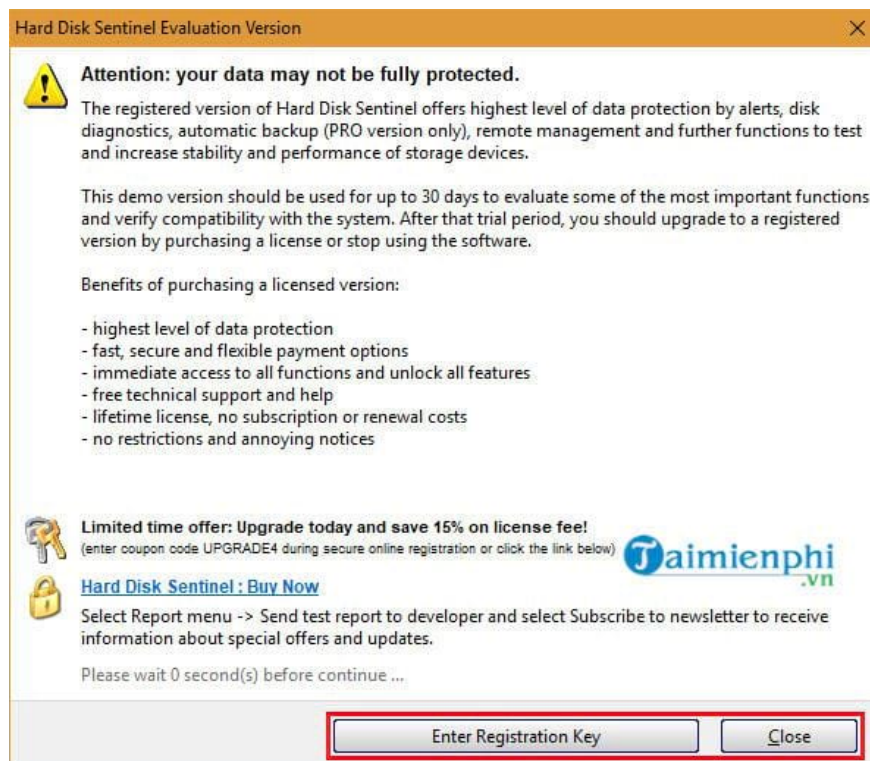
Hard Disk Sentinel Evaluation Version

Attention: your data may not be fully protected.

The registered version of Hard Disk Sentinel offers highest level of data protection by alerts, disk diagnostics, automatic backup (PRO version only), remote management and further functions to test and increase stability and performance of storage devices.

This demo version should be used for up to 30 days to evaluate some of the most important functions and verify compatibility with the system. After that trial period, you should upgrade to a registered version by purchasing a license or stop using the software.

Benefits of purchasing a licensed version:

- highest level of data protection
- fast, secure and flexible payment options
- immediate access to all functions and unlock all features
- free technical support and help
- lifetime license, no subscription or renewal costs
- no restrictions and annoying notices

Limited time offer: Upgrade today and save 15% on license fee!
(enter coupon code UPGRADE4 during secure online registration or click the link below)

Taimienphi .vn

Hard Disk Sentinel : Buy Now

Select Report menu -> Send test report to developer and select Subscribe to newsletter to receive information about special offers and updates.

Please wait 0 second(s) before continue ...

Enter Registration Key

Close